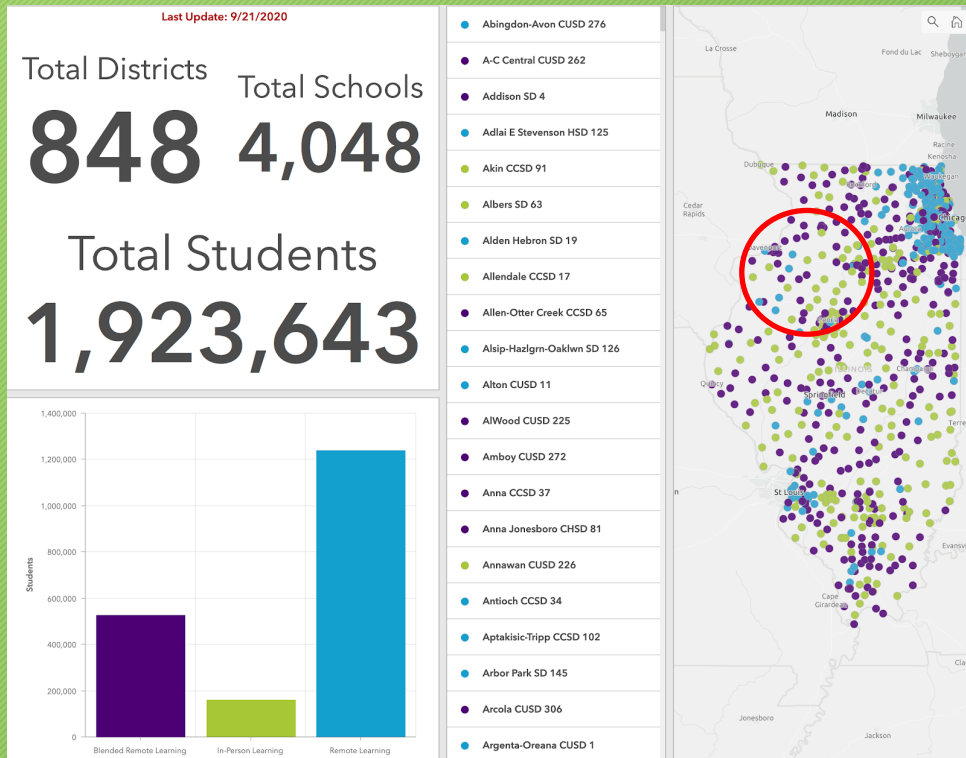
Last Update: 9/21/2020

Total Districts
848

Total Schools
4,048

Total Students
1,923,643

1,400,000
1,200,000
1,000,000
800,000
600,000
400,000
200,000
0

Students

Blended Remote Learning
In-Person Learning
Remote Learning

Abingdon-Avon CUSD 276
A-C Central CUSD 262
Addison SD 4
Adlai E Stevenson HSD 125
Akin CCSD 91
Albers SD 63
Alden Hebron SD 19
Allendale CCSD 17
Allen-Otter Creek CCSD 65
Alsip-Hazlgrn-Oaklwn SD 126
Alton CUSD 11
AlWood CUSD 225
Amboy CUSD 272
Anna CCSD 37
Anna Jonesboro CHSD 81
Annawan CUSD 226
Antioch CCSD 34
Aptakisic-Tripp CCSD 102
Arbor Park SD 145
Arcola CUSD 306
Argenta-Oreana CUSD 1

La Crosse
Fond du Lac
Sheboygan
Madison
Milwaukee
Racine
Kenosha
Waukegan
Dubuque
Cedar Rapids
Rockford
Chicago
Davenport
Peoria
Illinois
Quincy
Springfield
Champaign
Terre
St Louis
Evansv
Cape Girardeau
Jonesboro
Jackson